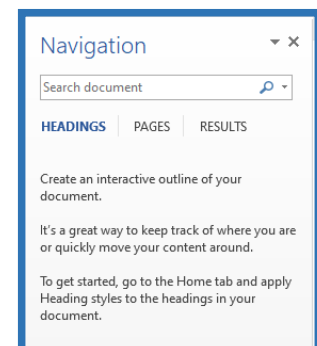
Navigation

Search document

HEADINGS PAGES RESULTS

Create an interactive outline of your document.

It's a great way to keep track of where you are or quickly move your content around.

To get started, go to the Home tab and apply Heading styles to the headings in your document.